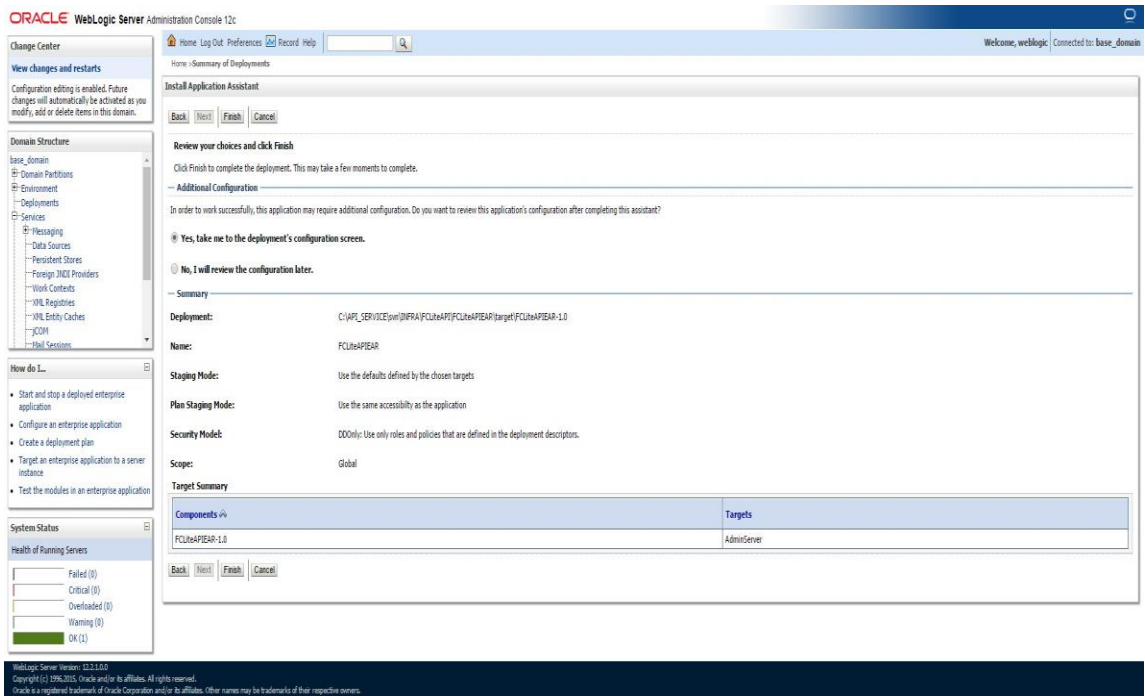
ORACLE WebLogic Server Administration Console 12c

Home Log Out Preferences Record Help

Welcome, weblogic Connected to: base_domain

Home >Summary of Deployments

Change Center

View changes and restarts

Configuration editing is enabled. Future changes will automatically be activated as you modify, add or delete items in this domain.

Domain Structure

base_domain
Domain Partitions
Environment
Deployments
Services
Messaging
Data Sources
Persistent Stores
Foreign JNDI Providers
Work Contexts
XML Registries
XML Entity Caches
jCOM
Mail Sessions

How do I...

• Start and stop a deployed enterprise application
• Configure an enterprise application
• Create a deployment plan
• Target an enterprise application to a server instance
• Test the modules in an enterprise application

System Status

Health of Running Servers

Failed (0)
Critical (0)
Overloaded (0)
Warning (0)
OK (1)

Install Application Assistant

Back Next Finish Cancel

Review your choices and click Finish

Click Finish to complete the deployment. This may take a few moments to complete.

— Additional Configuration

In order to work successfully, this application may require additional configuration. Do you want to review this application's configuration after completing this assistant?

Yes, take me to the deployment's configuration screen.

No, I will review the configuration later.

— Summary

Deployment: C:\API_SERVICE\svn\INFRA\FCLiteAPI\FCLiteAPIEAR\target\FCLiteAPIEAR-1.0

Name: FCLiteAPIEAR

Staging Mode: Use the defaults defined by the chosen targets

Plan Staging Mode: Use the same accessibilty as the application

Security Model: DDOnly: Use only roles and policies that are defined in the deployment descriptors.

Scope: Global

Target Summary

| Components | Targets |
|---|---|
| FCLiteAPIEAR-1.0 | AdminServer |

Back Next Finish Cancel

WebLogic Server Version: 12.2.1.0.0
Copyright (c) 1996,2015, Oracle and/or its affiliates. All rights reserved.
Oracle is a registered trademark of Oracle Corporation and/or its affiliates. Other names may be trademarks of their respective owners.